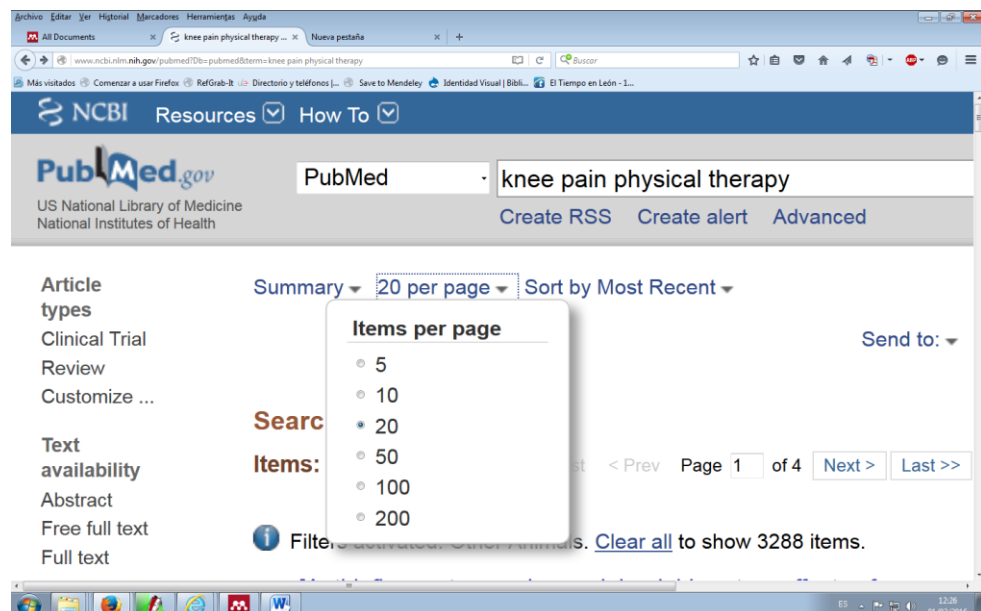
Archivo Editar Ver Historial Marcadores Herramientas Ayuda

All Documents × knee pain physical therapy ... × Nueva pestaña ×

www.ncbi.nlm.nih.gov/pubmed?Db=pubmed&term=knee pain physical therapy

Buscar

Más visitados Comenzar a usar Firefox RefGrab-It Directorio y teléfonos |... Save to Mendeley Identidad Visual | Bibli... El Tiempo en León - 1...

NCBI Resources How To

PubMed.gov
US National Library of Medicine
National Institutes of Health

PubMed

knee pain physical therapy

Create RSS Create alert Advanced

Article types
Clinical Trial
Review
Customize ...

Text availability
Abstract
Free full text
Full text

Summary 20 per page Sort by Most Recent

Items per page
5
10
20
50
100
200

Send to:

Searc

Items:

st < Prev Page 1 of 4 Next > Last >>

Filters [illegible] ls. Clear all to show 3288 items.

ES 12:26